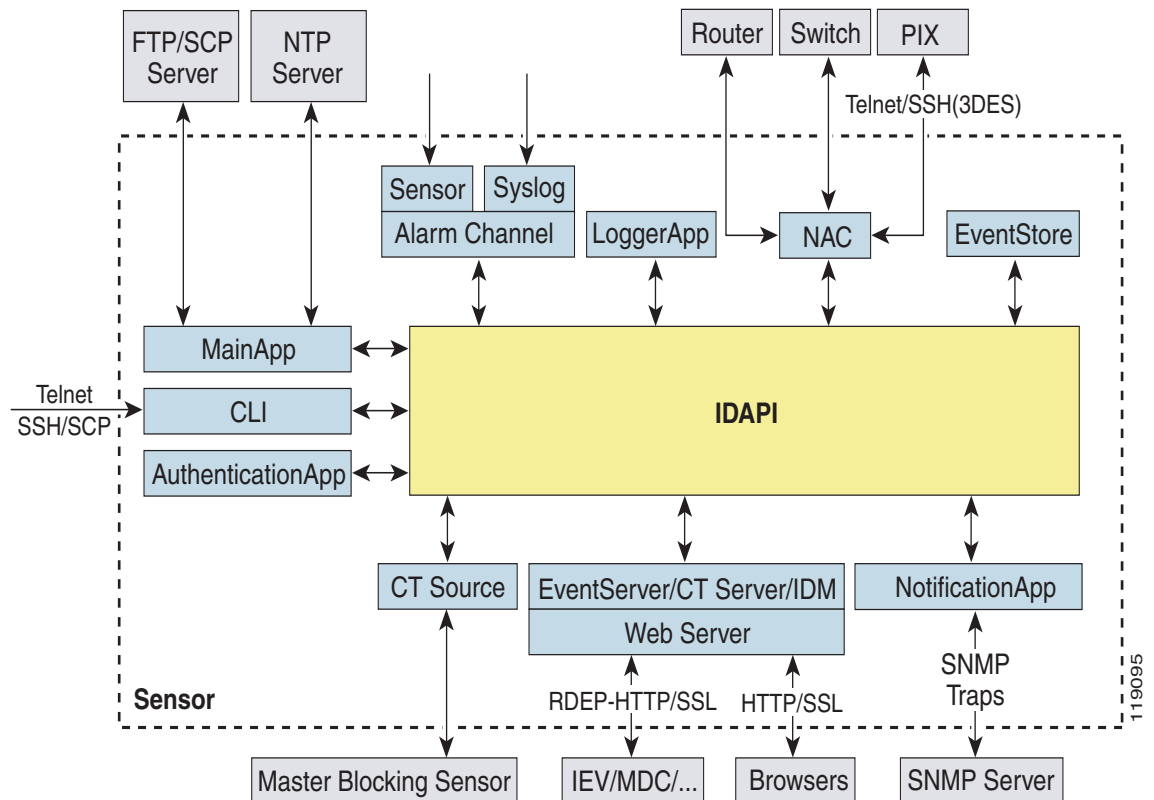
FTP/SCP Server
NTP Server
Router
Switch
PIX
Telnet/SSH(3DES)
Sensor
Syslog
Alarm Channel
LoggerApp
NAC
EventStore
MainApp
Telnet
SSH/SCP
CLI
AuthenticationApp
IDAPI
CT Source
EventServer/CT Server/IDM
Web Server
NotificationApp
SNMP
Traps
Sensor
RDEP-HTTP/SSL
HTTP/SSL
119095
Master Blocking Sensor
IEV/MDC/...
Browsers
SNMP Server